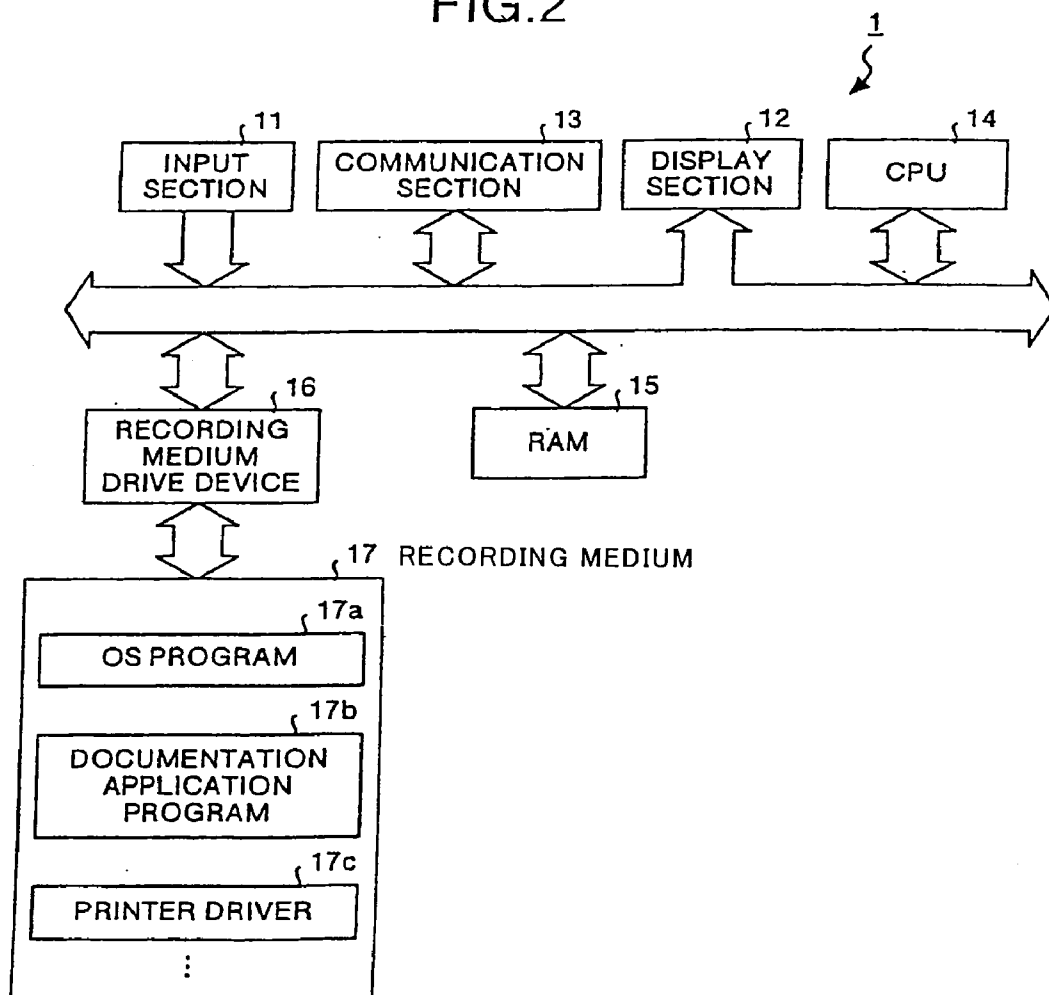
FIG.2

1

11
INPUT SECTION

13
COMMUNICATION SECTION

12
DISPLAY SECTION

14
CPU

16
RECORDING MEDIUM DRIVE DEVICE

15
RAM

17 RECORDING MEDIUM

17a
OS PROGRAM

17b
DOCUMENTATION APPLICATION PROGRAM

17c
PRINTER DRIVER

⋮